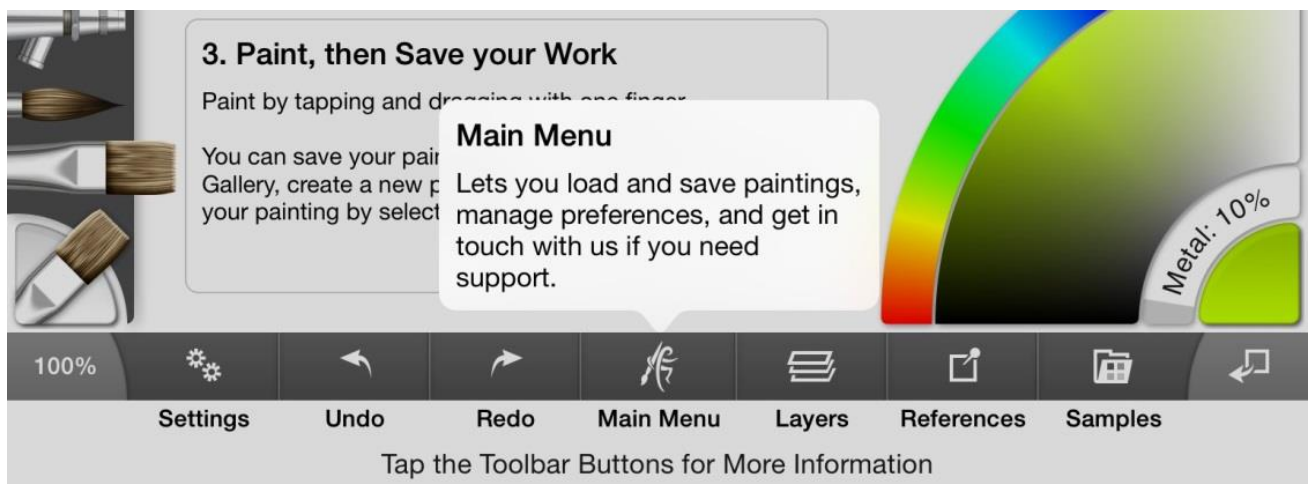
3. Paint, then Save your Work

Paint by tapping and dr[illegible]

You can save your pai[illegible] Gallery, create a new p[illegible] your painting by select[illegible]

Main Menu

Lets you load and save paintings, manage preferences, and get in touch with us if you need support.

Metal: 10%

100%

Settings Undo Redo Main Menu Layers References Samples

Tap the Toolbar Buttons for More Information